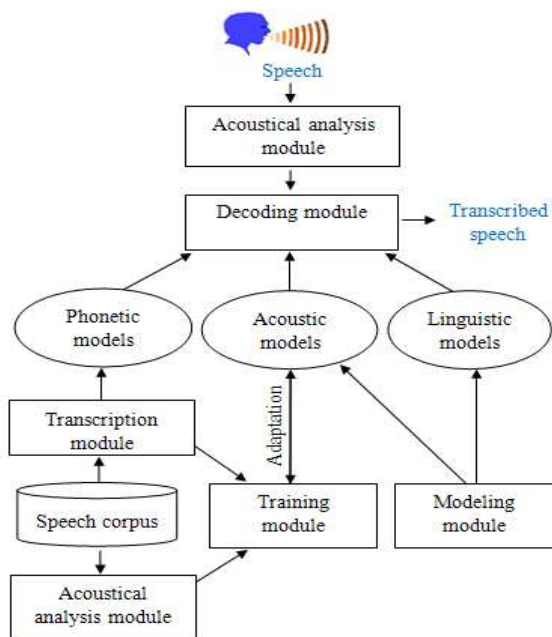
Speech

Acoustical analysis module

Decoding module

Transcribed speech

Phonetic models

Acoustic models

Linguistic models

Transcription module

Adaptation

Speech corpus

Training module

Modeling module

Acoustical analysis module